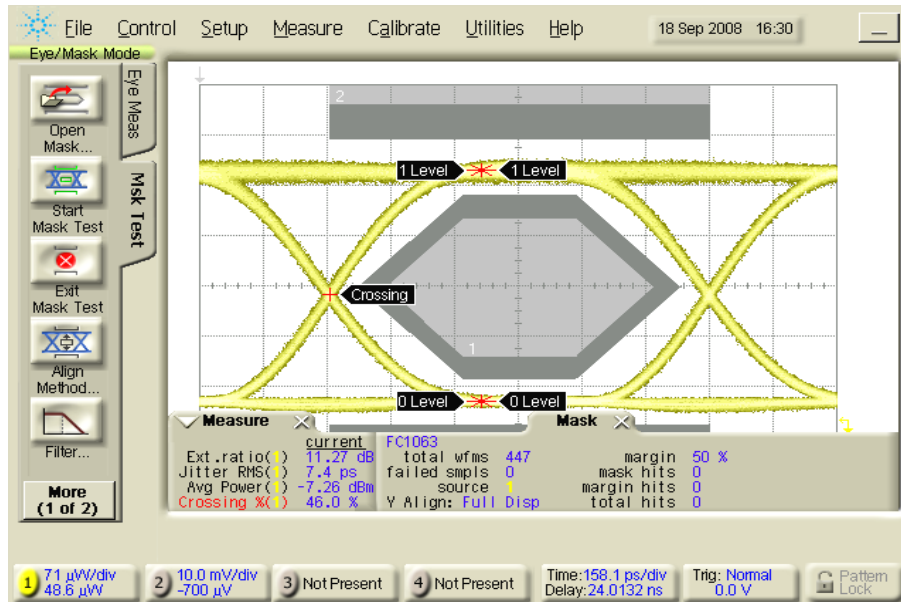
File Control Setup Measure Calibrate Utilities Help 18 Sep 2008 16:30 _

Eye/Mask Mode

Open Mask...

Eye Meas

Start Mask Test

Msk Test

Exit Mask Test

Align Method...

Filter...

More (1 of 2)

2

1 Level 1 Level

Crossing

1

0 Level 0 Level

Measure

Mask

| | current |
|---|---|
| Ext.ratio(1) | 11.27 dB |
| Jitter RMS(1) | 7.4 ps |
| Avg Power(1) | -7.26 dBm |
| Crossing %(1) | 46.0 % |

FC1063

| | | | |
|---|---|---|---|
| total wfms | 447 | margin | 50 % |
| failed smpls | 0 | mask hits | 0 |
| source | 1 | margin hits | 0 |
| Y Align: Full Disp | | total hits | 0 |

1 71 µW/div 48.6 µW

2 10.0 mV/div -700 µV

3 Not Present

4 Not Present

Time:158.1 ps/div Delay:24.0132 ns

Trig: Normal 0.0 V

Pattern Lock